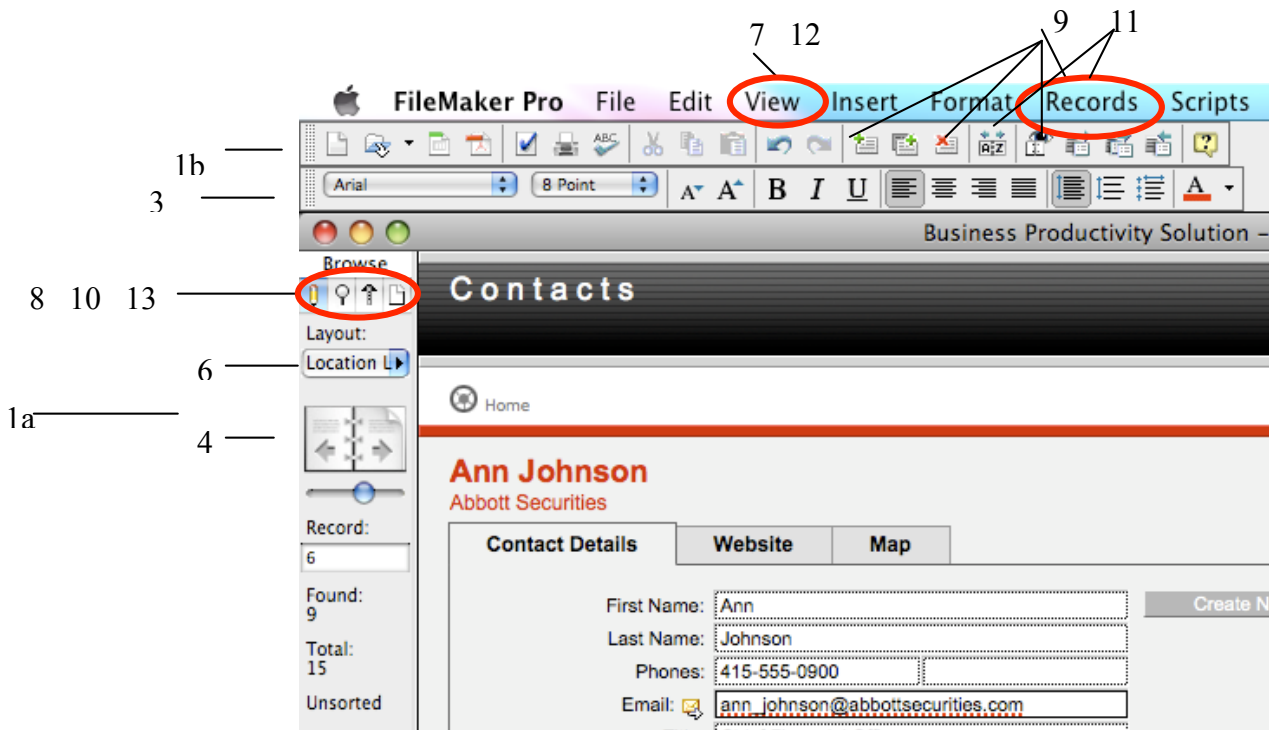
7 12
9
11
FileMaker Pro File Edit View Insert Format Records Scripts
1b
3
Arial
8 Point
B I U
A
Business Productivity Solution –
Browse
8 10 13
Contacts
Layout:
6
Location L
1a
4
Home
Ann Johnson
Abbott Securities
Record:
6
Contact Details
Website
Map
Found:
9
First Name: Ann
Create N
Last Name: Johnson
Total:
15
Phones: 415-555-0900
Unsorted
Email: ann_johnson@abbottsecurities.com